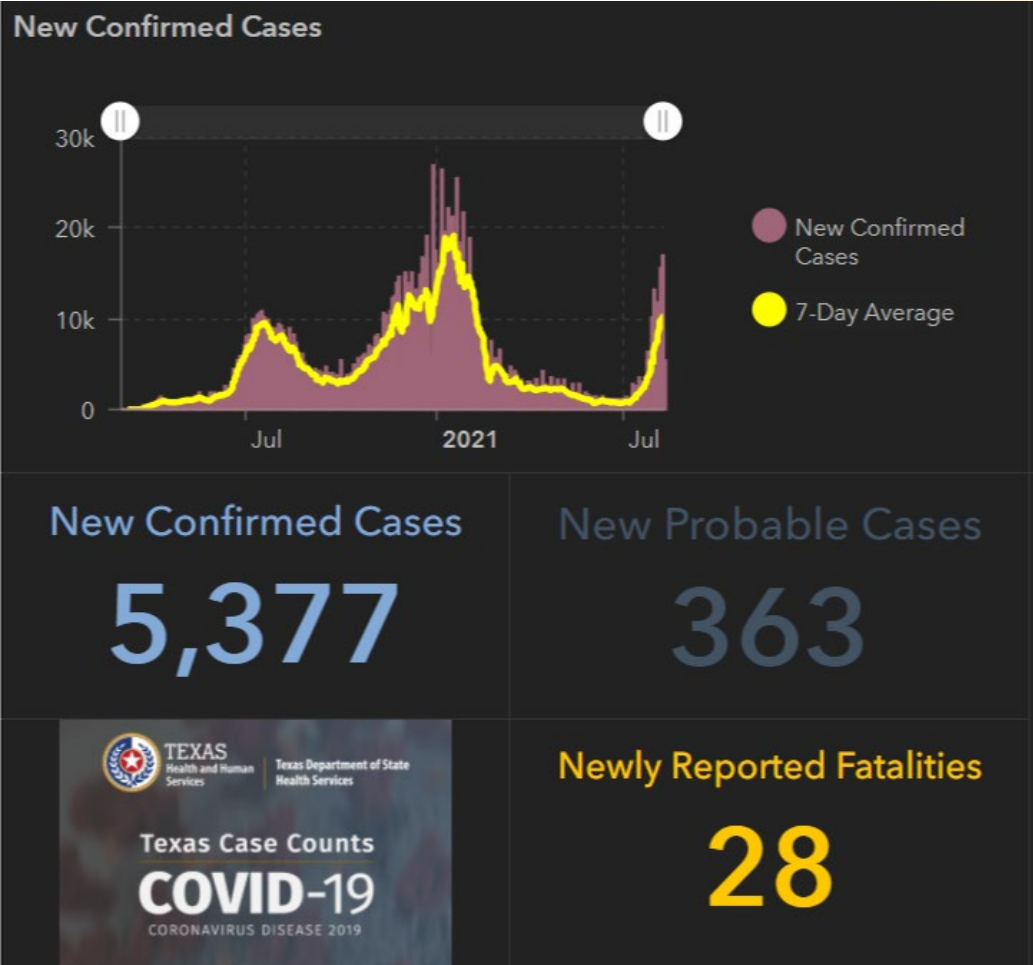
New Confirmed Cases

30k
20k
10k
0
Jul
2021
Jul

New Confirmed Cases
7-Day Average

New Confirmed Cases
5,377

New Probable Cases
363

TEXAS
Health and Human Services
Texas Department of State Health Services
Texas Case Counts
COVID-19
CORONAVIRUS DISEASE 2019

Newly Reported Fatalities
28